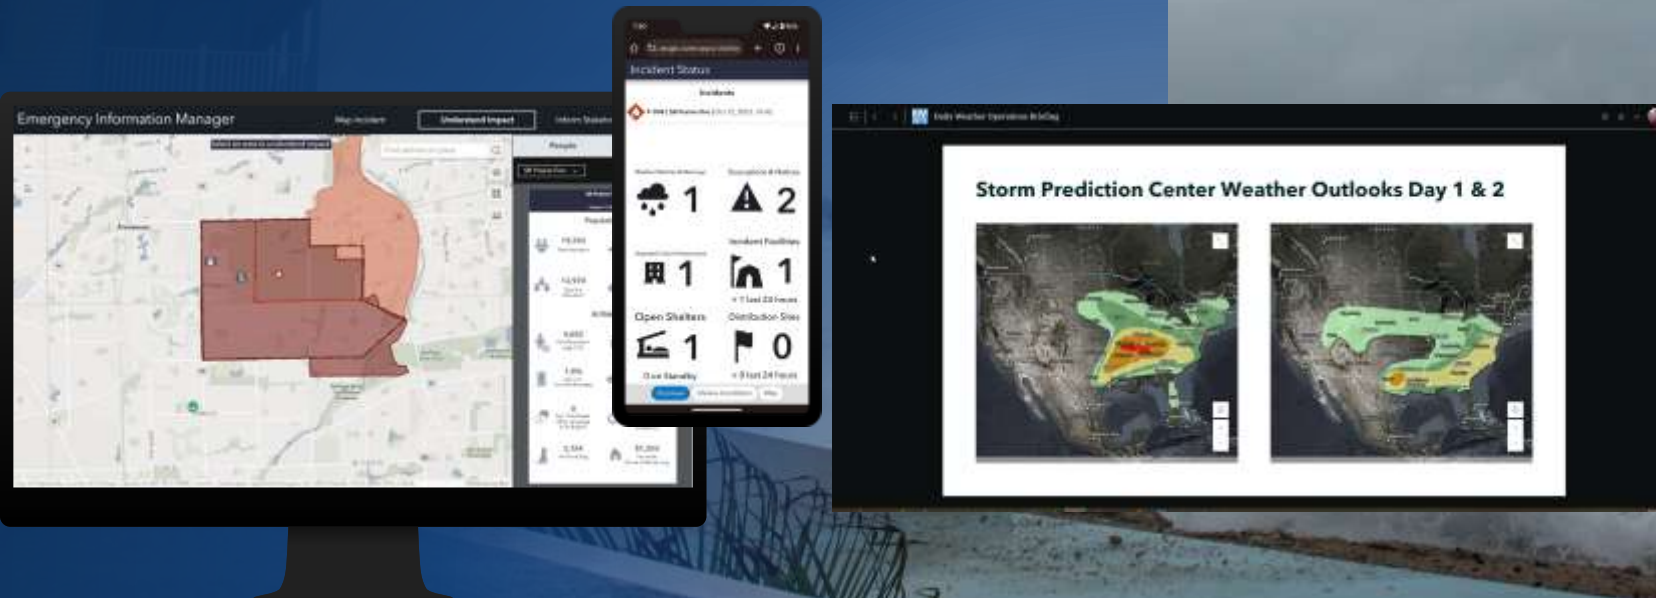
Emergency Information Manager

Map Incident

Understand Impact

Inform Status

Select an area to understand impact

People

Incident Status

Incidents

1

2

Incident Facilities

1

1

Open Shelters

Distribution Sites

1

0

Daily Weather Operations Briefing

Storm Prediction Center Weather Outlooks Day 1 & 2